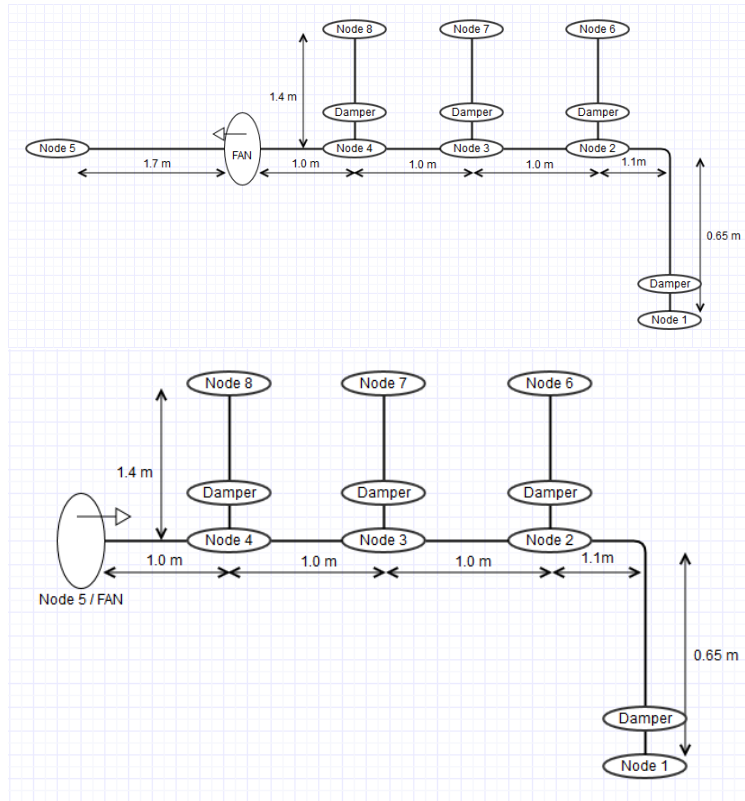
Node 8
Node 7
Node 6
1.4 m
Damper
Damper
Damper
Node 5
FAN
Node 4
Node 3
Node 2
1.7 m
1.0 m
1.0 m
1.0 m
1.1m
0.65 m
Damper
Node 1

Node 8
Node 7
Node 6
1.4 m
Damper
Damper
Damper
Node 4
Node 3
Node 2
1.0 m
1.0 m
1.0 m
1.1m
Node 5 / FAN
0.65 m
Damper
Node 1